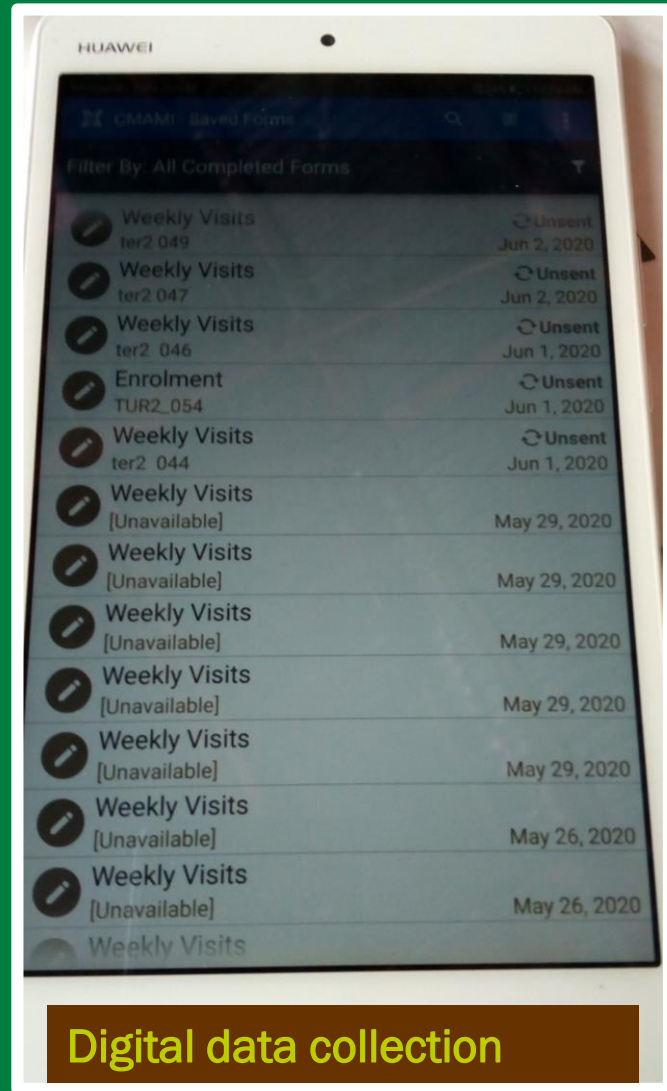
HUAWEI

CMAMI Saved Forms

Filter By: All Completed Forms

Weekly Visits
ter2 049
Unsent
Jun 2, 2020

Weekly Visits
ter2 047
Unsent
Jun 2, 2020

Weekly Visits
ter2 046
Unsent
Jun 1, 2020

Enrolment
TUR2_054
Unsent
Jun 1, 2020

Weekly Visits
ter2 044
Unsent
Jun 1, 2020

Weekly Visits
[Unavailable]
May 29, 2020

Weekly Visits
[Unavailable]
May 29, 2020

Weekly Visits
[Unavailable]
May 29, 2020

Weekly Visits
[Unavailable]
May 29, 2020

Weekly Visits
[Unavailable]
May 29, 2020

Weekly Visits
[Unavailable]
May 26, 2020

Weekly Visits
[Unavailable]
May 26, 2020

Weekly Visits

Digital data collection